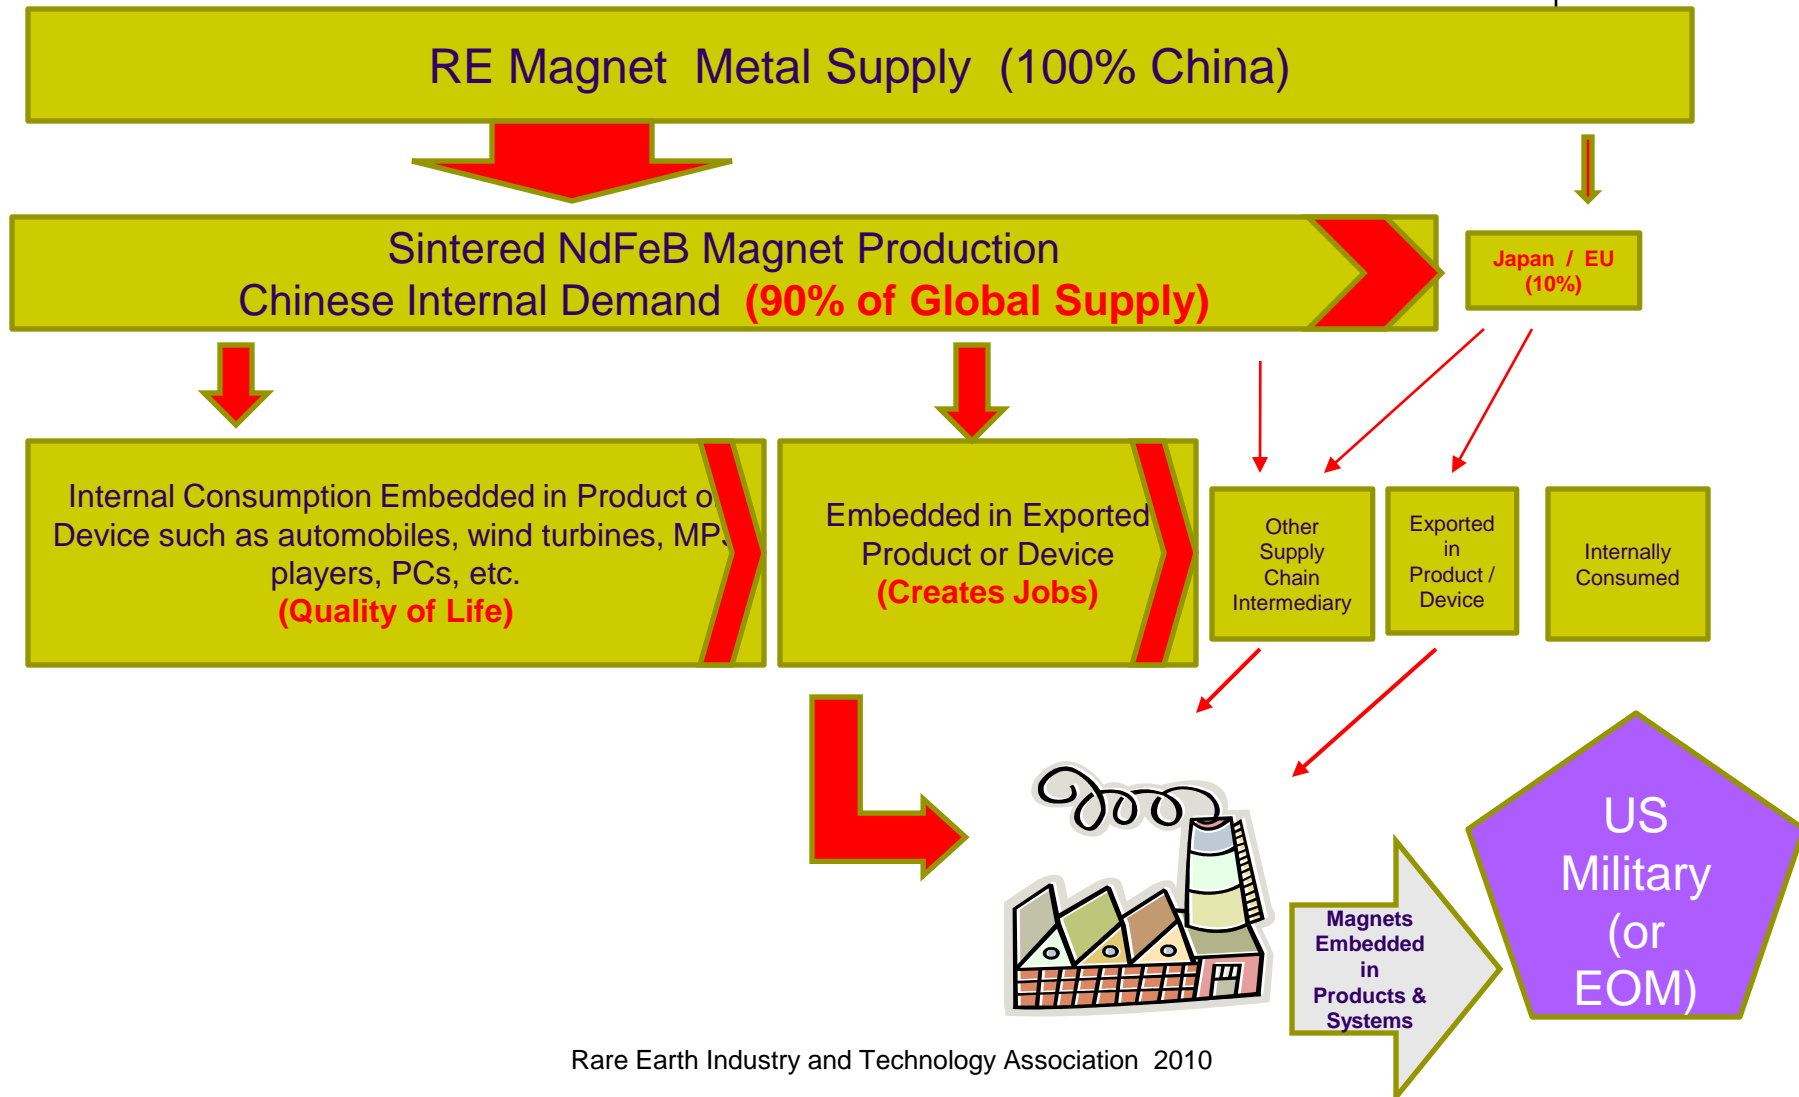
RE Magnet Metal Supply (100% China)

Sintered NdFeB Magnet Production
Chinese Internal Demand (90% of Global Supply)

Japan / EU
(10%)

Internal Consumption Embedded in Product o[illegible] Device such as automobiles, wind turbines, MP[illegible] players, PCs, etc.
(Quality of Life)

Embedded in Exported Product or Device
(Creates Jobs)

Other Supply Chain Intermediary

Exported in Product / Device

Internally Consumed

Magnets Embedded in Products & Systems

US Military (or EOM)

Rare Earth Industry and Technology Association 2010